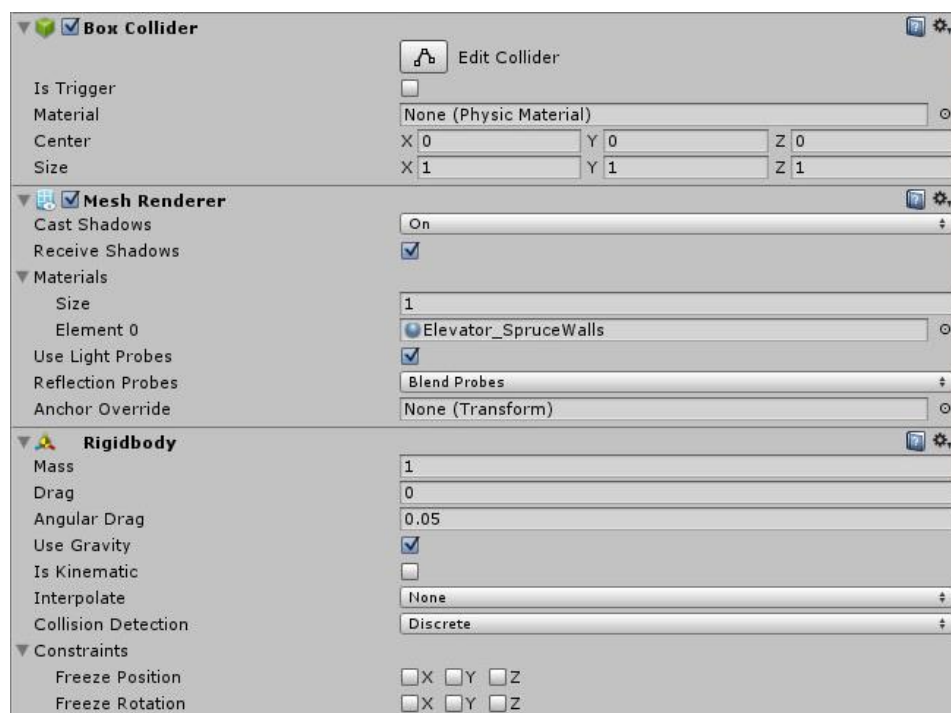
Box Collider

Edit Collider

Is Trigger

Material | None (Physic Material)

Center | X 0 | Y 0 | Z 0

Size | X 1 | Y 1 | Z 1

Mesh Renderer

Cast Shadows | On

Receive Shadows

Materials

Size | 1

Element 0 | Elevator_SpruceWalls

Use Light Probes

Reflection Probes | Blend Probes

Anchor Override | None (Transform)

Rigidbody

Mass | 1

Drag | 0

Angular Drag | 0.05

Use Gravity

Is Kinematic

Interpolate | None

Collision Detection | Discrete

Constraints

Freeze Position | X Y Z

Freeze Rotation | X Y Z